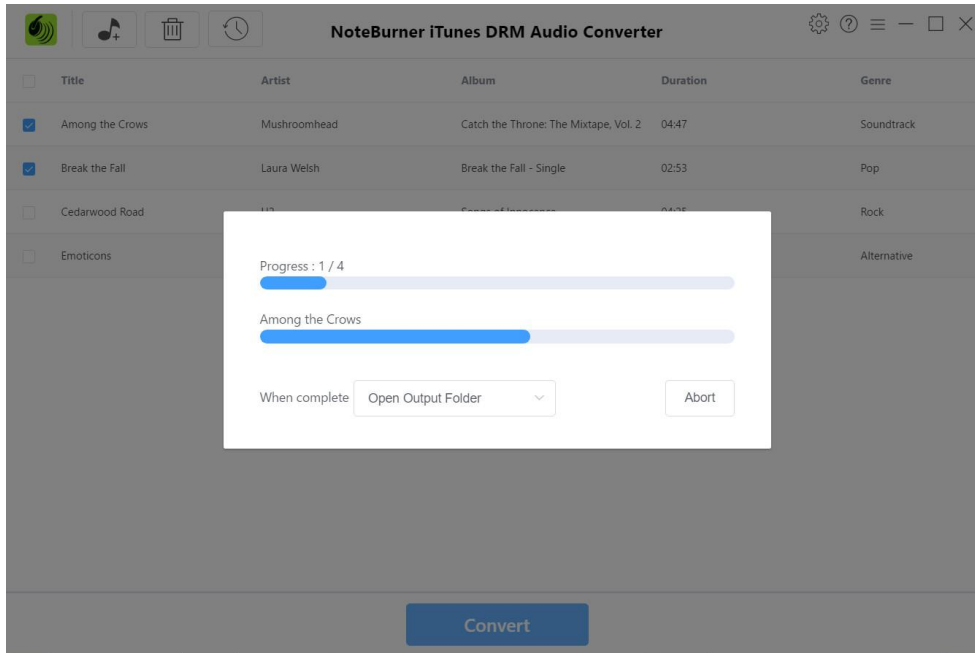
NoteBurner iTunes DRM Audio Converter

| Title | Artist | Album | Duration | Genre |
|---|---|---|---|---|
| Among the Crows | Mushroomhead | Catch the Throne: The Mixtape, Vol. 2 | 04:47 | Soundtrack |
| Break the Fall | Laura Welsh | Break the Fall - Single | 02:53 | Pop |
| Cedarwood Road | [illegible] | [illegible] | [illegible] | Rock |
| Emoticons | | | | Alternative |

Progress : 1 / 4

Among the Crows

When complete Open Output Folder

Abort

Convert